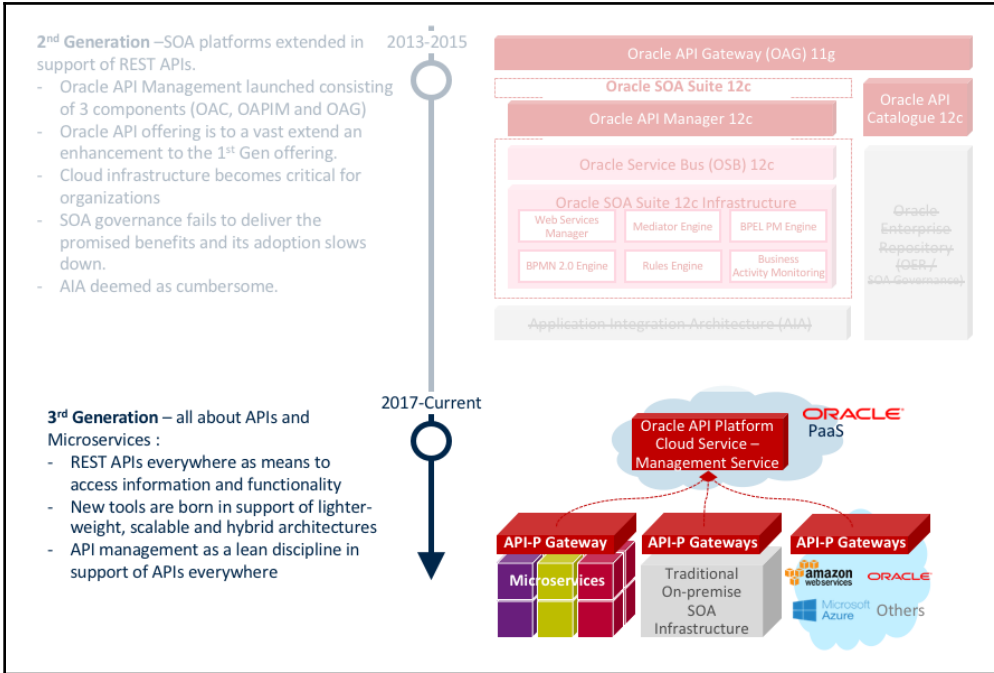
2$^{nd}$ Generation –SOA platforms extended in support of REST APIs.
- Oracle API Management launched consisting of 3 components (OAC, OAPIM and OAG)
- Oracle API offering is to a vast extend an enhancement to the 1$^{st}$ Gen offering.
- Cloud infrastructure becomes critical for organizations
- SOA governance fails to deliver the promised benefits and its adoption slows down.
- AIA deemed as cumbersome.

2013-2015

Oracle API Gateway (OAG) 11g

Oracle SOA Suite 12c

Oracle API Manager 12c

Oracle API Catalogue 12c

Oracle Service Bus (OSB) 12c

Oracle SOA Suite 12c Infrastructure

Web Services Manager

Mediator Engine

BPEL PM Engine

BPMN 2.0 Engine

Rules Engine

Business Activity Monitoring

Oracle Enterprise Repository (OER / SOA Governance)

Application Integration Architecture (AIA)

2017-Current

3$^{rd}$ Generation – all about APIs and Microservices :
- REST APIs everywhere as means to access information and functionality
- New tools are born in support of lighter-weight, scalable and hybrid architectures
- API management as a lean discipline in support of APIs everywhere

Oracle API Platform Cloud Service – Management Service

ORACLE PaaS

API-P Gateway

Microservices

API-P Gateways

Traditional On-premise SOA Infrastructure

API-P Gateways

amazon webservices

ORACLE

Microsoft Azure

Others